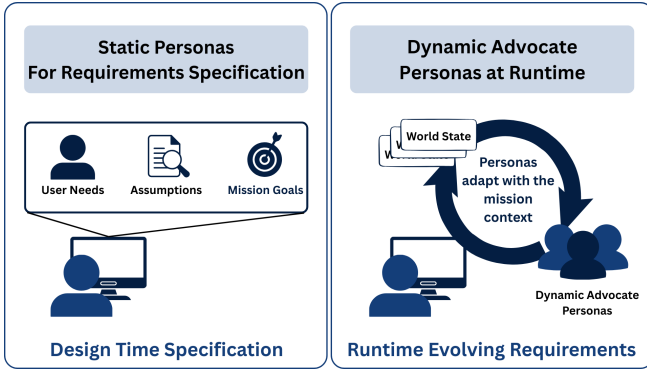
Static Personas
For Requirements Specification

User Needs
Assumptions
Mission Goals

Design Time Specification

Dynamic Advocate
Personas at Runtime

World State

Personas adapt with the mission context

Dynamic Advocate Personas

Runtime Evolving Requirements